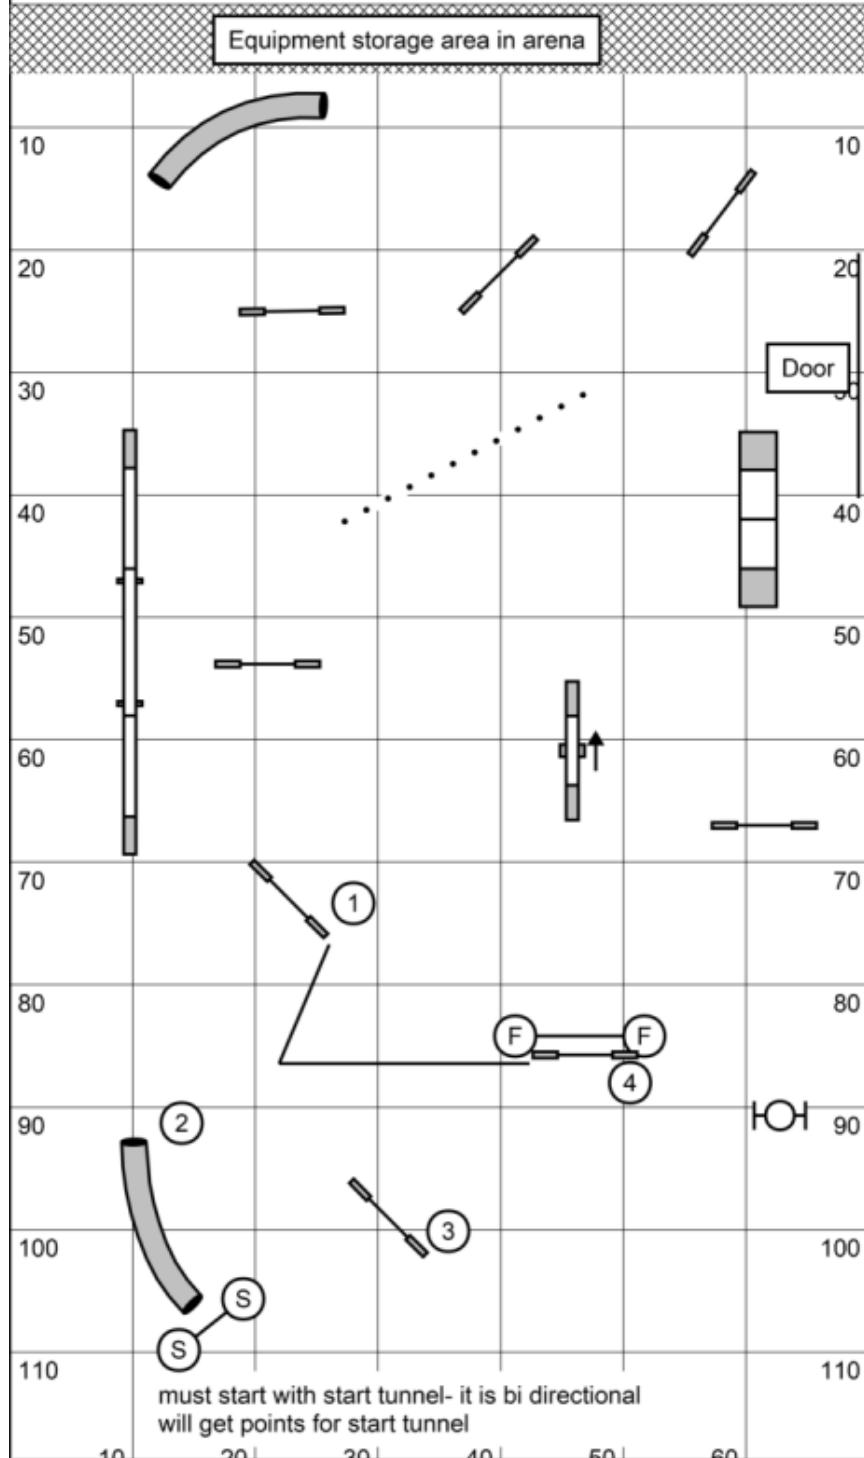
Equipment storage area in arena

10 10
20 20
Door
30 30
40 40
50 50
60 60
70 70
1
80 80
F F
4
90 90
2
3
100 100
S
S
110 110

must start with start tunnel- it is bi directional
will get points for start tunnel

10 20 30 40 50 60